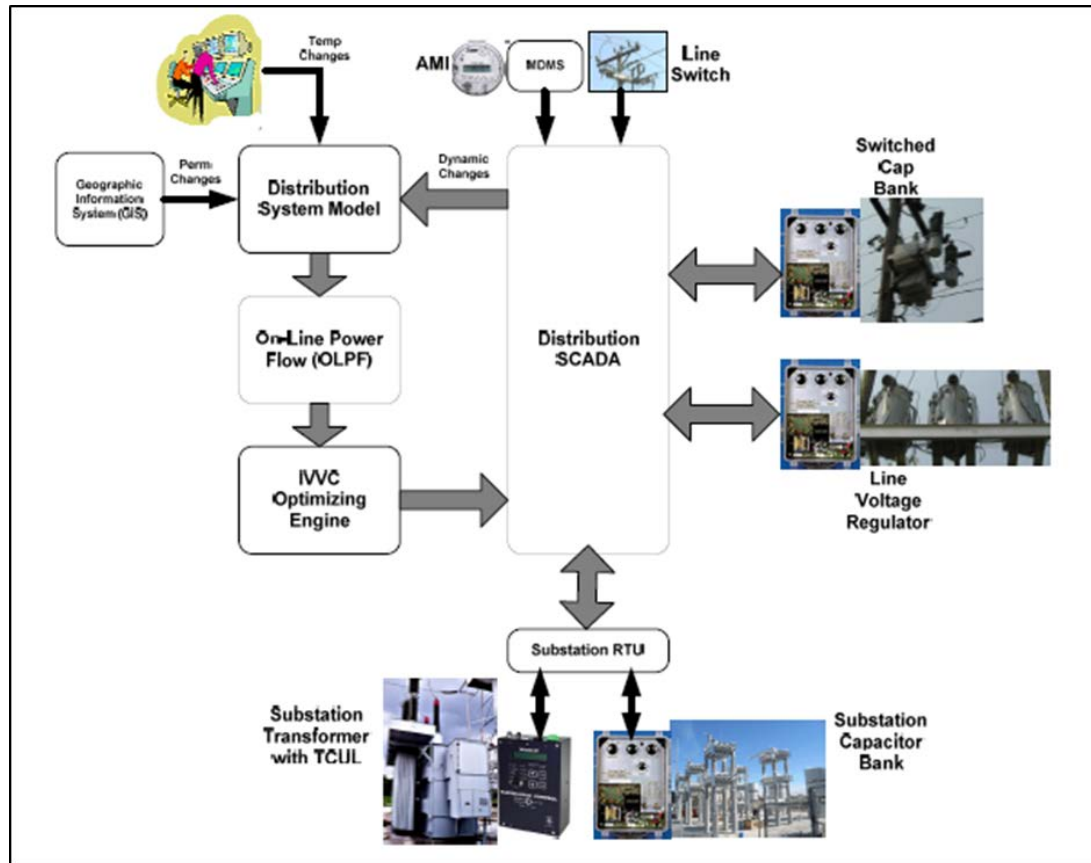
Temp Changes

AMI

MDMS

Line Switch

Geographic Information System (GIS)

Perm Changes

Distribution System Model

Dynamic Changes

Switched Cap Bank

On-Line Power Flow (OLPF)

Distribution SCADA

IVVC Optimizing Engine

Line Voltage Regulator

Substation RTU

Substation Transformer with TCUL

Substation Capacitor Bank